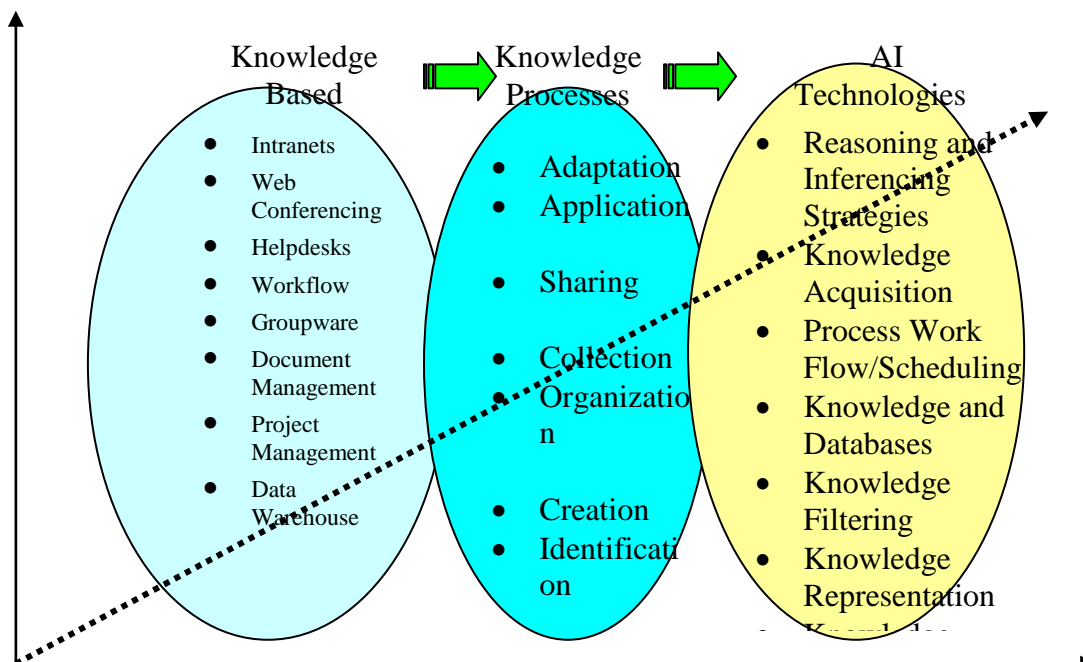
Knowledge Based

Knowledge Processes

AI Technologies

- Intranets
- Web Conferencing
- Helpdesks
- Workflow
- Groupware
- Document Management
- Project Management
- Data Warehouse

- Adaptation
- Application
- Sharing
- Collection
- Organizatio n
- Creation
- Identificati on

- Reasoning and Inferencing Strategies
- Knowledge Acquisition
- Process Work Flow/Scheduling
- Knowledge and Databases
- Knowledge Filtering
- Knowledge Representation
- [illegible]